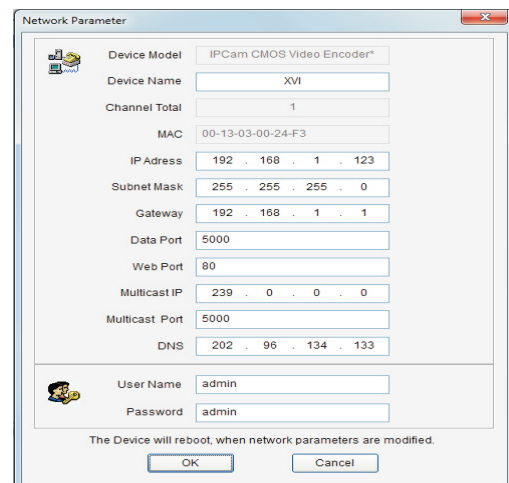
Network Parameter

Device Model IPCam CMOS Video Encoder*

Device Name XVI

Channel Total 1

MAC 00-13-03-00-24-F3

IP Adress 192 . 168 . 1 . 123

Subnet Mask 255 . 255 . 255 . 0

Gateway 192 . 168 . 1 . 1

Data Port 5000

Web Port 80

Multicast IP 239 . 0 . 0 . 0

Multicast Port 5000

DNS 202 . 96 . 134 . 133

User Name admin

Password admin

The Device will reboot, when network parameters are modified.

OK Cancel